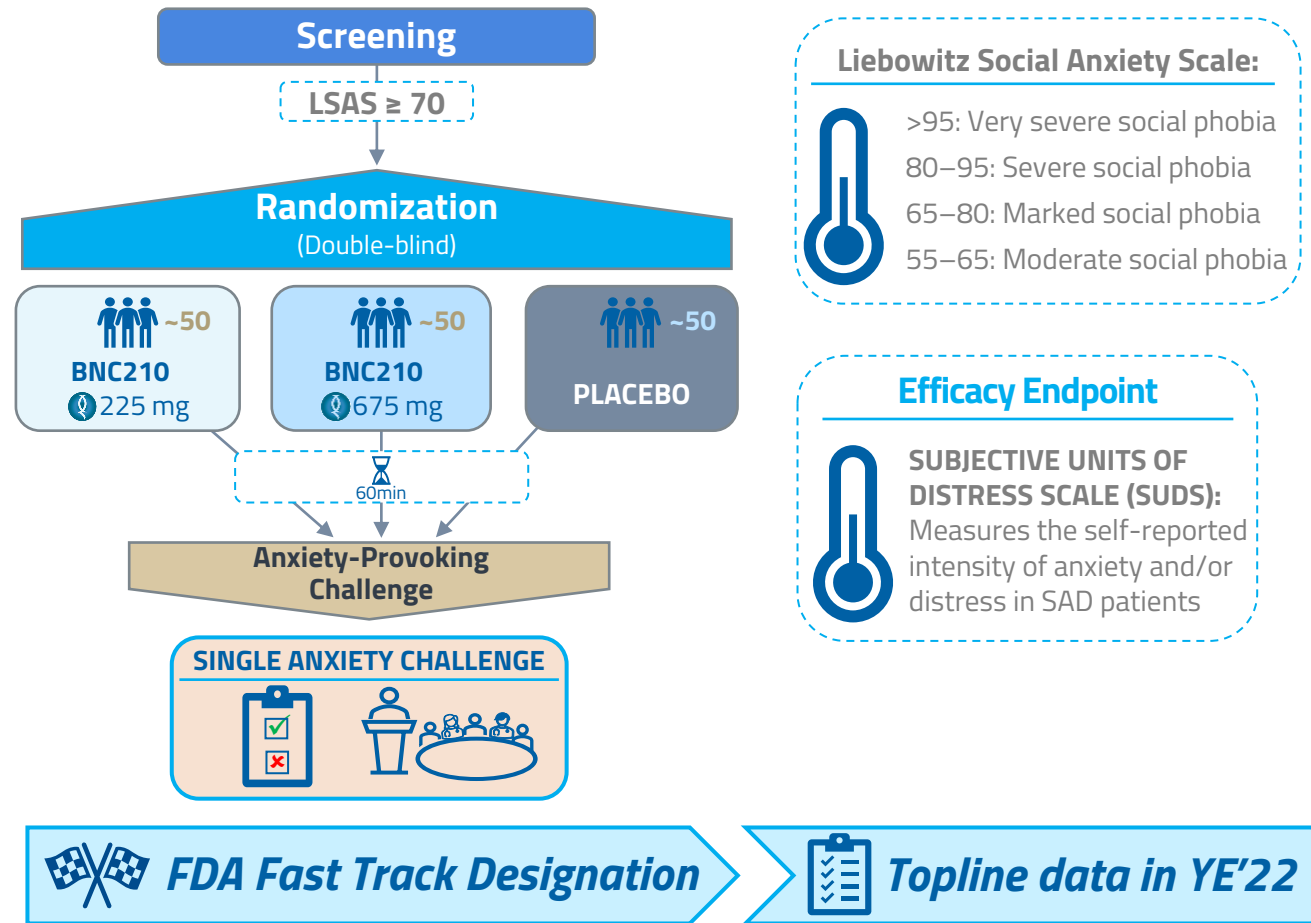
Screening

LSAS ≥ 70

Randomization
(Double-blind)

~50
BNC210
225 mg

~50
BNC210
675 mg

~50
PLACEBO

60min

Anxiety-Provoking Challenge

SINGLE ANXIETY CHALLENGE

Liebowitz Social Anxiety Scale:

>95: Very severe social phobia
80–95: Severe social phobia
65–80: Marked social phobia
55–65: Moderate social phobia

Efficacy Endpoint

SUBJECTIVE UNITS OF DISTRESS SCALE (SUDS):
Measures the self-reported intensity of anxiety and/or distress in SAD patients

FDA Fast Track Designation

Topline data in YE'22